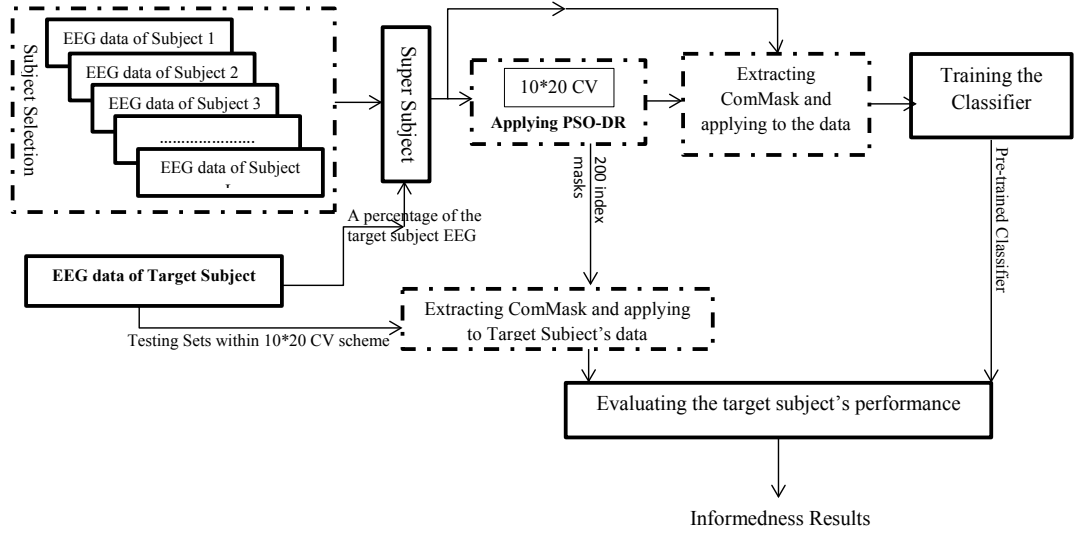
Subject Selection

EEG data of Subject 1

EEG data of Subject 2

EEG data of Subject 3

....................

EEG data of Subject

Super Subject

10*20 CV

Applying PSO-DR

Extracting ComMask and applying to the data

Training the Classifier

A percentage of the target subject EEG

200 index masks

Pre-trained Classifier

EEG data of Target Subject

Testing Sets within 10*20 CV scheme

Extracting ComMask and applying to Target Subject's data

Evaluating the target subject's performance

Informedness Results